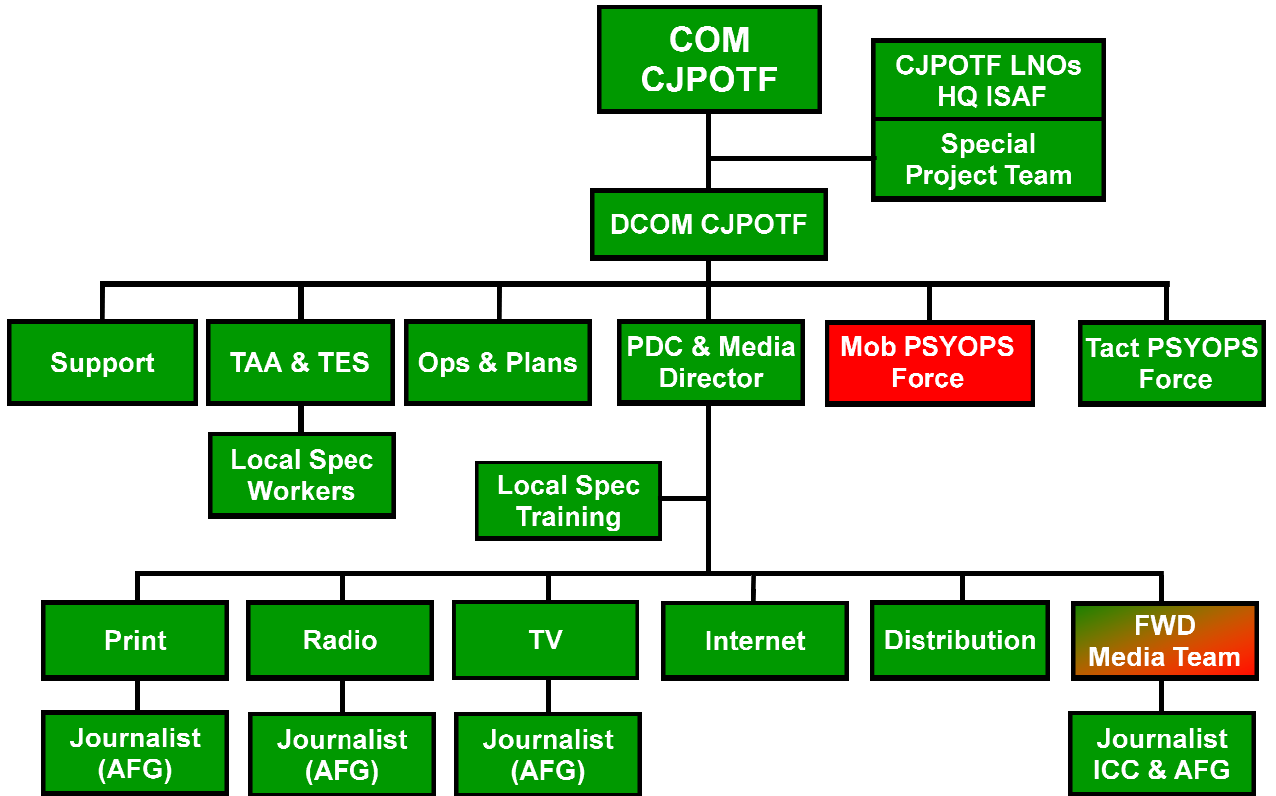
COM CJPOTF

CJPOTF LNOs HQ ISAF

Special Project Team

DCOM CJPOTF

Support

TAA & TES

Ops & Plans

PDC & Media Director

Mob PSYOPS Force

Tact PSYOPS Force

Local Spec Workers

Local Spec Training

Print

Radio

TV

Internet

Distribution

FWD Media Team

Journalist (AFG)

Journalist (AFG)

Journalist (AFG)

Journalist ICC & AFG